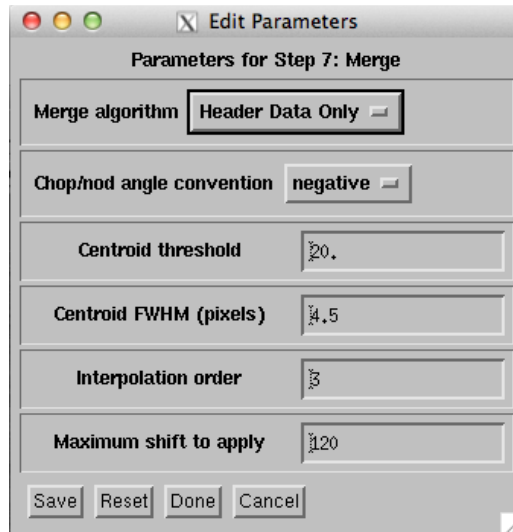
Edit Parameters

Parameters for Step 7: Merge

Merge algorithm | Header Data Only

Chop/nod angle convention | negative

Centroid threshold | 20.

Centroid FWHM (pixels) | 4.5

Interpolation order | 3

Maximum shift to apply | 120

Save | Reset | Done | Cancel